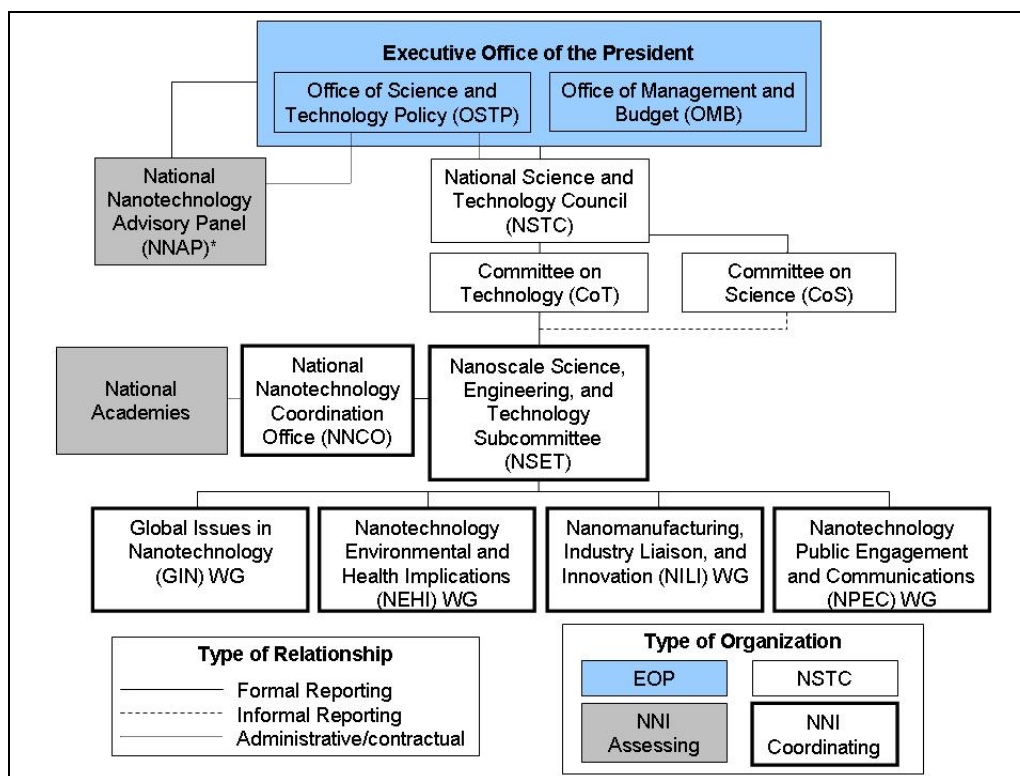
Executive Office of the President

Office of Science and Technology Policy (OSTP)

Office of Management and Budget (OMB)

National Nanotechnology Advisory Panel (NNAP)*

National Science and Technology Council (NSTC)

Committee on Technology (CoT)

Committee on Science (CoS)

National Academies

National Nanotechnology Coordination Office (NNCO)

Nanoscale Science, Engineering, and Technology Subcommittee (NSET)

Global Issues in Nanotechnology (GIN) WG

Nanotechnology Environmental and Health Implications (NEHI) WG

Nanomanufacturing, Industry Liaison, and Innovation (NILI) WG

Nanotechnology Public Engagement and Communications (NPEC) WG

Type of Relationship

Formal Reporting

Informal Reporting

Administrative/contractual

Type of Organization

EOP

NSTC

NNI Assessing

NNI Coordinating